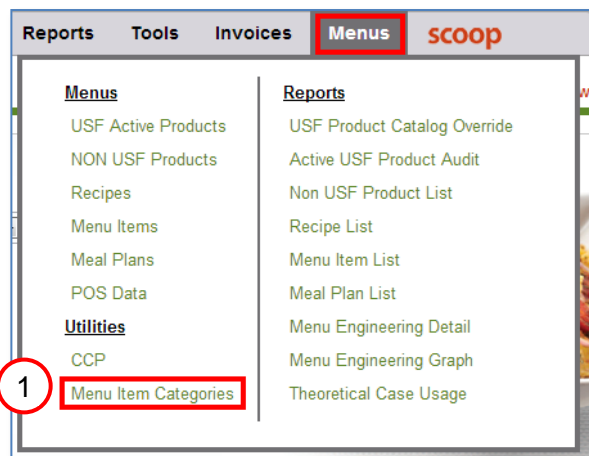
Reports Tools Invoices Menus scoop

Menus
USF Active Products
NON USF Products
Recipes
Menu Items
Meal Plans
POS Data
Utilities
CCP
1
Menu Item Categories

Reports
USF Product Catalog Override
Active USF Product Audit
Non USF Product List
Recipe List
Menu Item List
Meal Plan List
Menu Engineering Detail
Menu Engineering Graph
Theoretical Case Usage